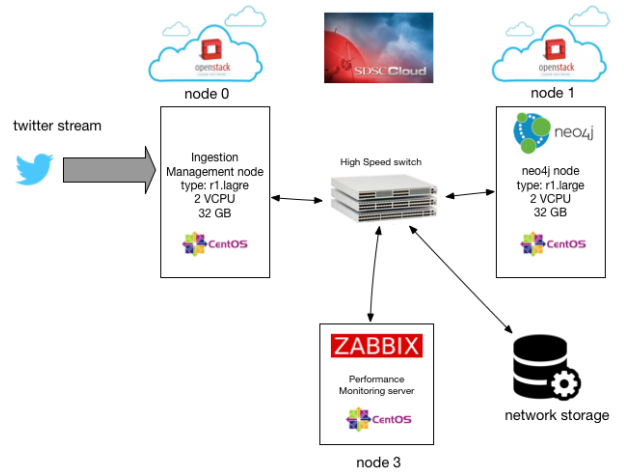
openstack

SDSCCloud

openstack

node 0

node 1

twitter stream

Ingestion
Management node
type: r1.lagre
2 VCPU
32 GB

CentOS

High Speed switch

neo4j

neo4j node
type: r1.large
2 VCPU
32 GB

CentOS

ZABBIX

Performance
Monitoring server

CentOS

network storage

node 3